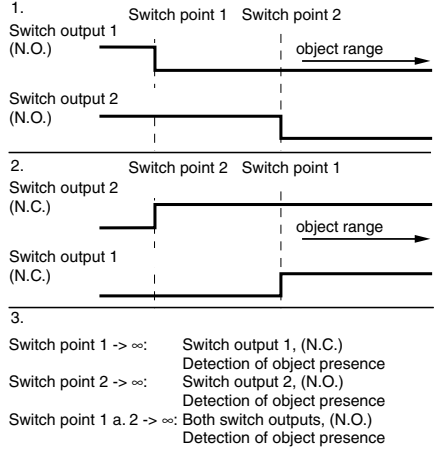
1.

Switch point 1 Switch point 2

Switch output 1
(N.O.)

object range

Switch output 2
(N.O.)

2.

Switch point 2 Switch point 1

Switch output 2
(N.C.)

object range

Switch output 1
(N.C.)

3.

Switch point 1 -> ∞: Switch output 1, (N.C.)
Detection of object presence
Switch point 2 -> ∞: Switch output 2, (N.O.)
Detection of object presence
Switch point 1 a. 2 -> ∞: Both switch outputs, (N.O.)
Detection of object presence